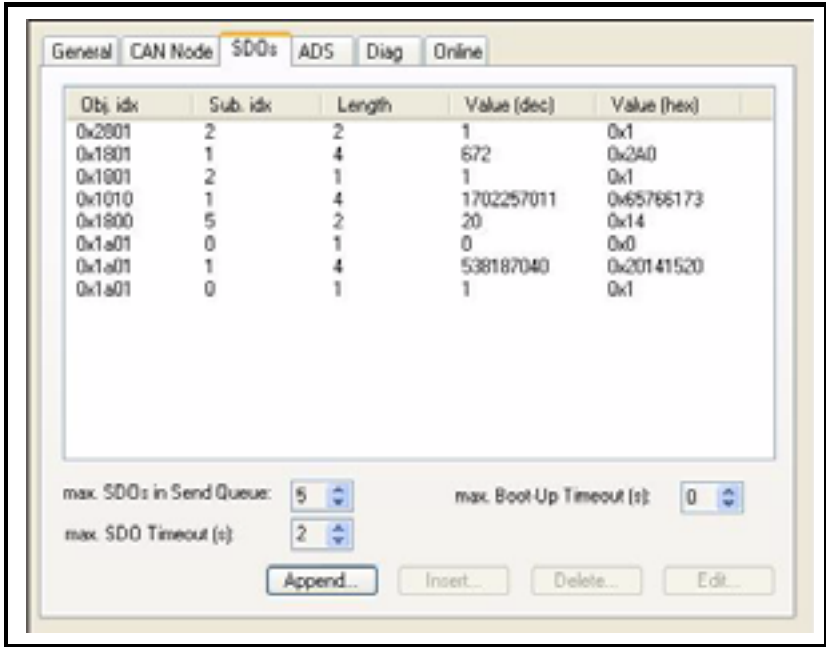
General | CAN Node | SDOs | ADS | Diag | Online

| Obj. idx | Sub. idx | Length | Value (dec) | Value (hex) |
|---|---|---|---|---|
| 0x2801 | 2 | 2 | 1 | 0x1 |
| 0x1801 | 1 | 4 | 672 | 0x2A0 |
| 0x1801 | 2 | 1 | 1 | 0x1 |
| 0x1010 | 1 | 4 | 1702257011 | 0x65766173 |
| 0x1800 | 5 | 2 | 20 | 0x14 |
| 0x1a01 | 0 | 1 | 0 | 0x0 |
| 0x1a01 | 1 | 4 | 538187040 | 0x20141520 |
| 0x1a01 | 0 | 1 | 1 | 0x1 |

max. SDOs in Send Queue: 5

max. Boot-Up Timeout (s): 0

max. SDO Timeout (s): 2

Append... Insert... Delete... Edit...